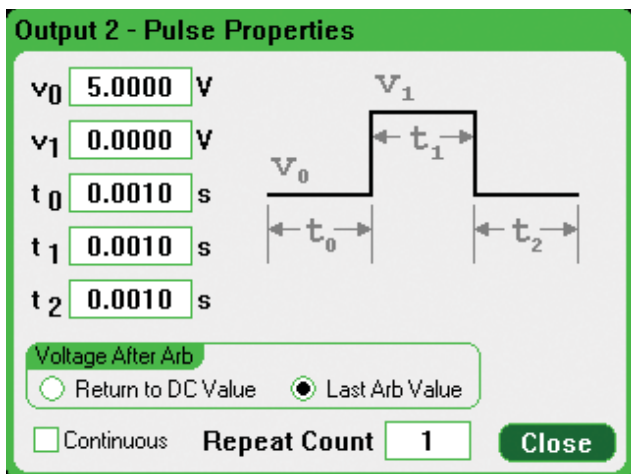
Output 2 - Pulse Properties

$v_0$ 5.0000 V
$v_1$ 0.0000 V
$t_0$ 0.0010 s
$t_1$ 0.0010 s
$t_2$ 0.0010 s

$V_1$
$t_1$
$V_0$
$t_0$
$t_2$

Voltage After Arb
Return to DC Value
Last Arb Value

Continuous
Repeat Count 1
Close